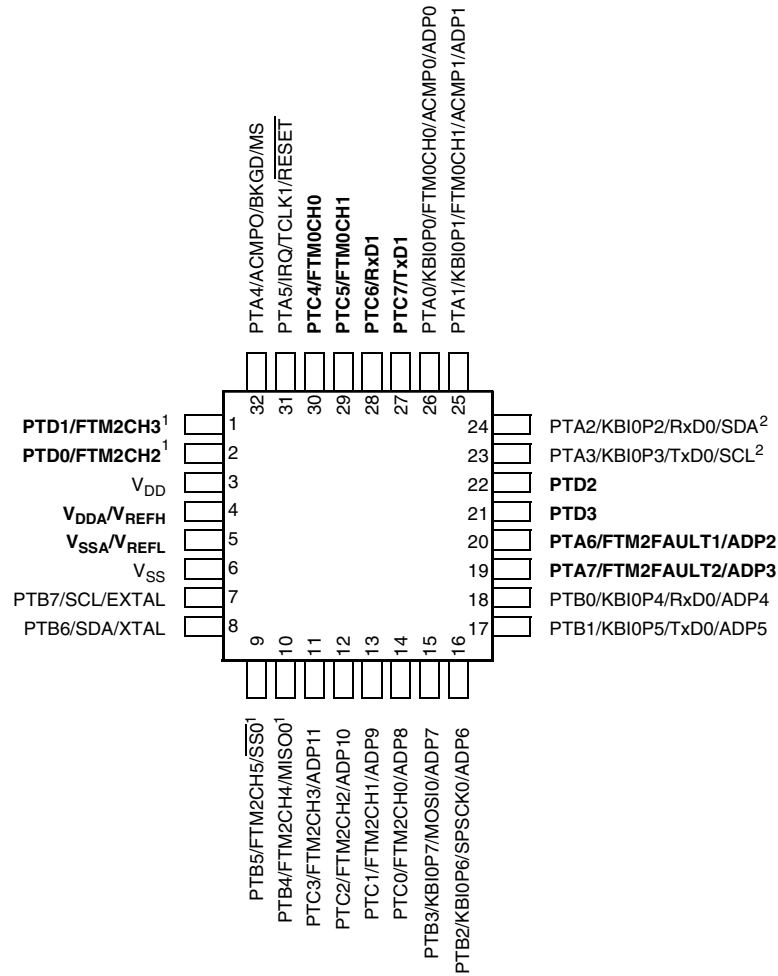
PTA4/ACMPO/BKGD/MS
PTA5/IRQ/TCLK1/$\overline{RESET}$
PTC4/FTM0CH0
PTC5/FTM0CH1
PTC6/RxD1
PTC7/TxD1
PTA0/KBI0P0/FTM0CH0/ACMP0/ADP0
PTA1/KBI0P1/FTM0CH1/ACMP1/ADP1

32 31 30 29 28 27 26 25

PTD1/FTM2CH3$^1$ 1
PTD0/FTM2CH2$^1$ 2
$V_{DD}$ 3
$V_{DDA}/V_{REFH}$ 4
$V_{SSA}/V_{REFL}$ 5
$V_{SS}$ 6
PTB7/SCL/EXTAL 7
PTB6/SDA/XTAL 8

24 PTA2/KBI0P2/RxD0/SDA$^2$
23 PTA3/KBI0P3/TxD0/SCL$^2$
22 PTD2
21 PTD3
20 PTA6/FTM2FAULT1/ADP2
19 PTA7/FTM2FAULT2/ADP3
18 PTB0/KBI0P4/RxD0/ADP4
17 PTB1/KBI0P5/TxD0/ADP5

9 10 11 12 13 14 15 16

PTB5/FTM2CH5/$\overline{SS0}^1$
PTB4/FTM2CH4/MISO0$^1$
PTC3/FTM2CH3/ADP11
PTC2/FTM2CH2/ADP10
PTC1/FTM2CH1/ADP9
PTC0/FTM2CH0/ADP8
PTB3/KBI0P7/MOSI0/ADP7
PTB2/KBI0P6/SPSCK0/ADP6